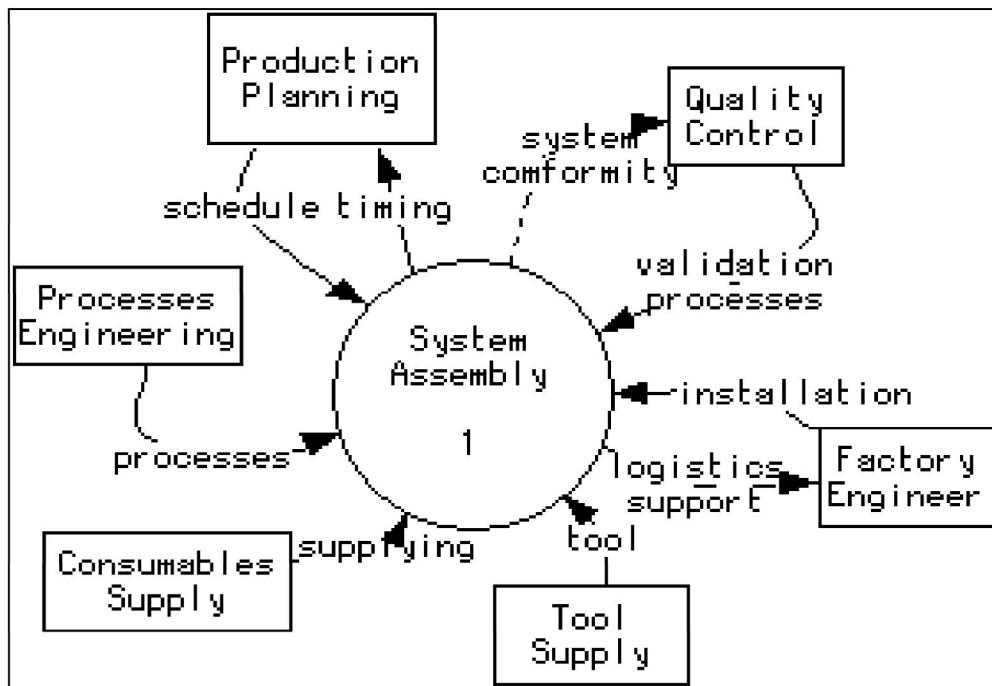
Production Planning

Quality Control

system comformity

schedule timing

validation processes

Processes Engineering

System Assembly

1

installation

processes

logistics support

Factory Engineer

Consumables Supply

supplying

tool

Tool Supply